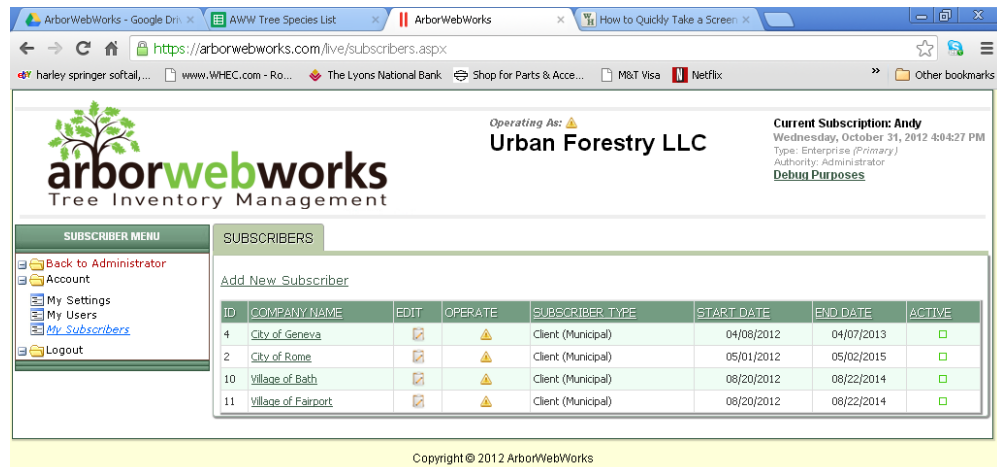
ArborWebWorks - Google Driv ×
AWW Tree Species List ×
ArborWebWorks ×
How to Quickly Take a Screen ×

https://arborwebworks.com/live/subscribers.aspx

harley springer softail,... www.WHEC.com - Ro... The Lyons National Bank Shop for Parts & Acce... M&T Visa Netflix » Other bookmarks

arborwebworks
Tree Inventory Management

Operating As:
Urban Forestry LLC

Current Subscription: Andy
Wednesday, October 31, 2012 4:04:27 PM
Type: Enterprise (Primary)
Authority: Administrator
Debug Purposes

SUBSCRIBER MENU
Back to Administrator
Account
My Settings
My Users
My Subscribers
Logout

SUBSCRIBERS

Add New Subscriber

| ID | COMPANY NAME | EDIT | OPERATE | SUBSCRIBER TYPE | START DATE | END DATE | ACTIVE |
|---|---|---|---|---|---|---|---|
| 4 | City of Geneva | | | Client (Municipal) | 04/08/2012 | 04/07/2013 | |
| 2 | City of Rome | | | Client (Municipal) | 05/01/2012 | 05/02/2015 | |
| 10 | Village of Bath | | | Client (Municipal) | 08/20/2012 | 08/22/2014 | |
| 11 | Village of Fairport | | | Client (Municipal) | 08/20/2012 | 08/22/2014 | |

Copyright © 2012 ArborWebWorks